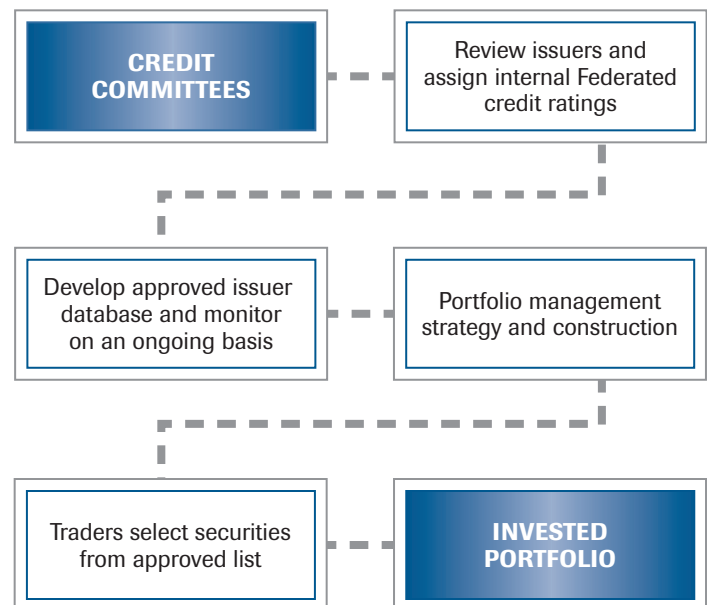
CREDIT COMMITTEES

Review issuers and assign internal Federated credit ratings

Develop approved issuer database and monitor on an ongoing basis

Portfolio management strategy and construction

Traders select securities from approved list

INVESTED PORTFOLIO